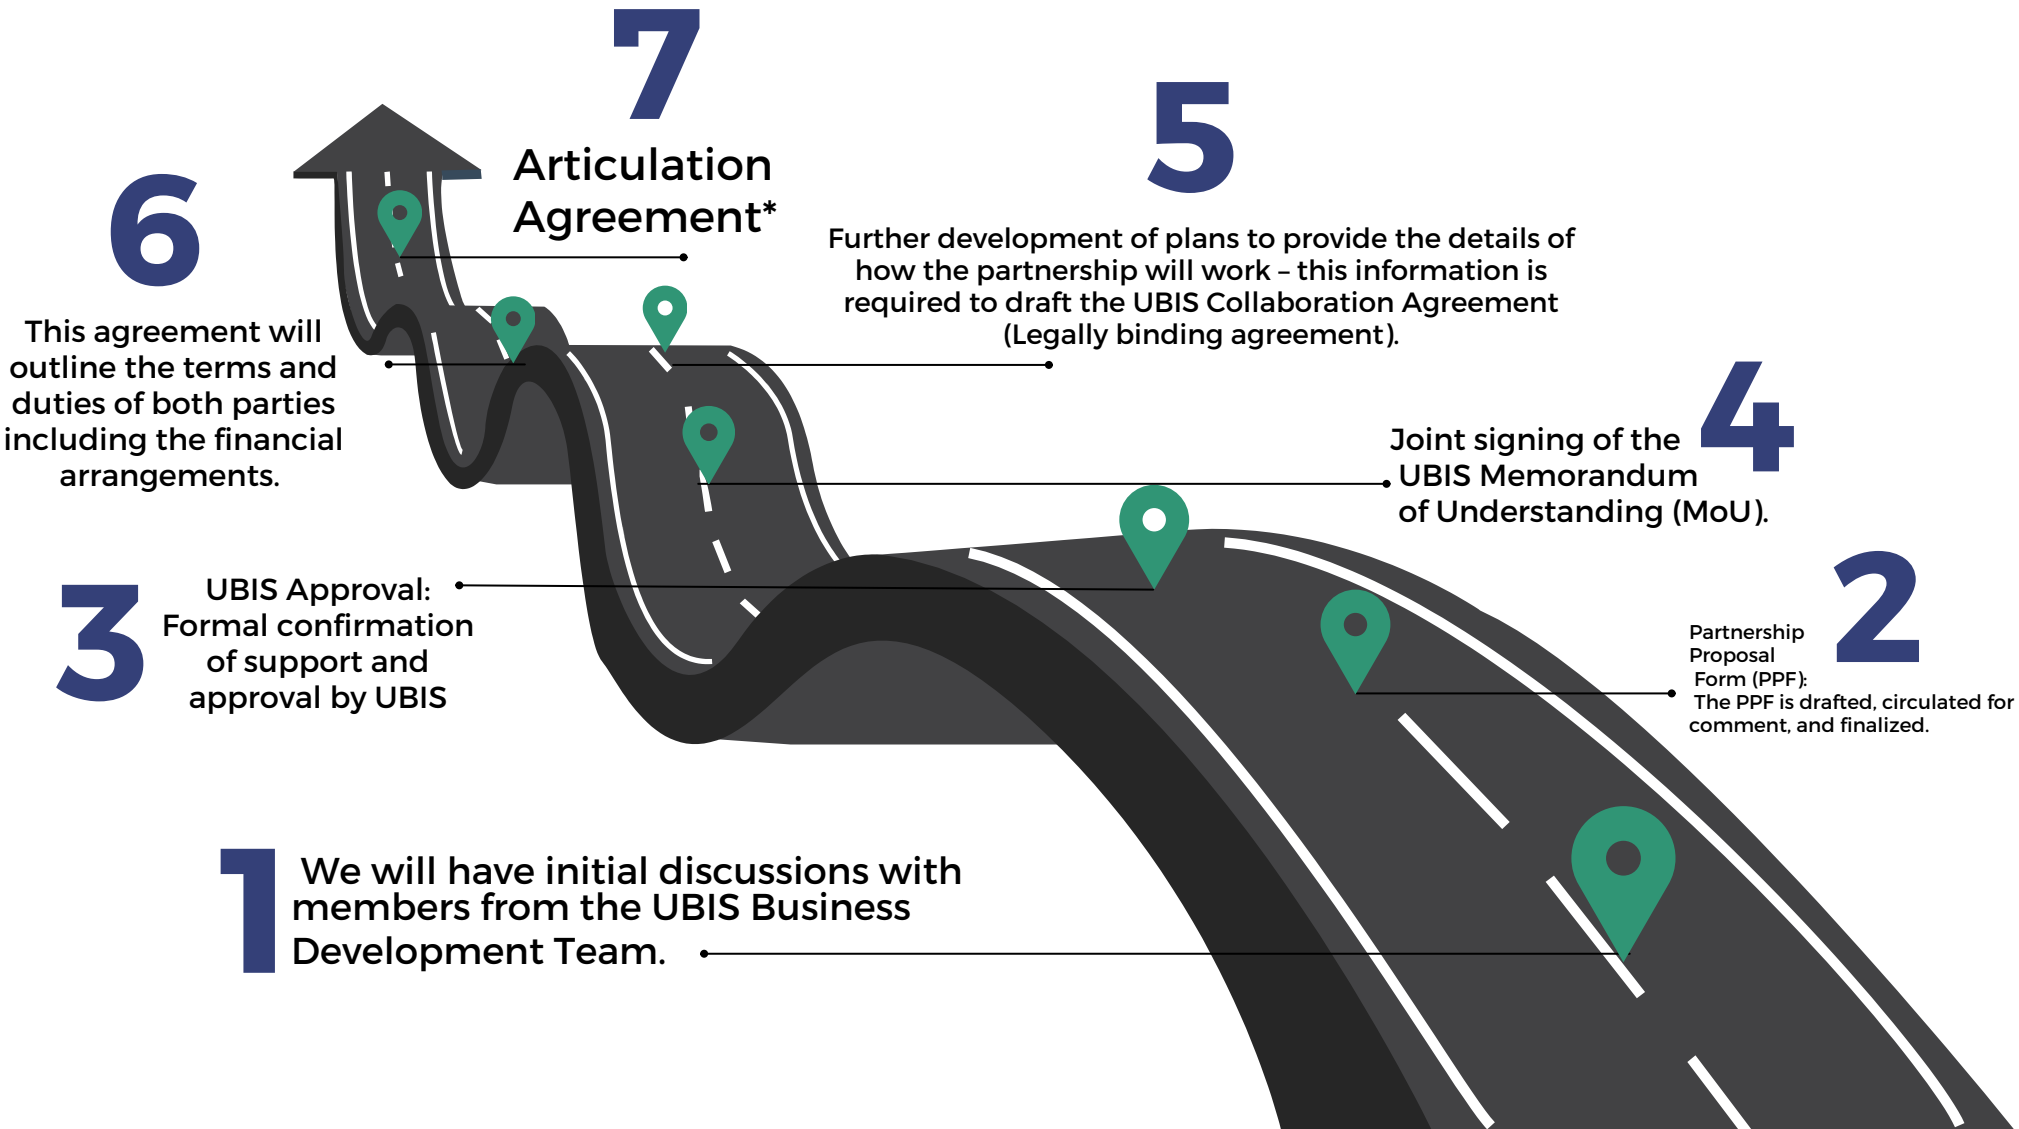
7

Articulation Agreement*

5

Further development of plans to provide the details of how the partnership will work – this information is required to draft the UBIS Collaboration Agreement (Legally binding agreement).

6

This agreement will outline the terms and duties of both parties including the financial arrangements.

Joint signing of the UBIS Memorandum of Understanding (MoU).

4

3

UBIS Approval: Formal confirmation of support and approval by UBIS

Partnership Proposal Form (PPF): The PPF is drafted, circulated for comment, and finalized.

2

1

We will have initial discussions with members from the UBIS Business Development Team.